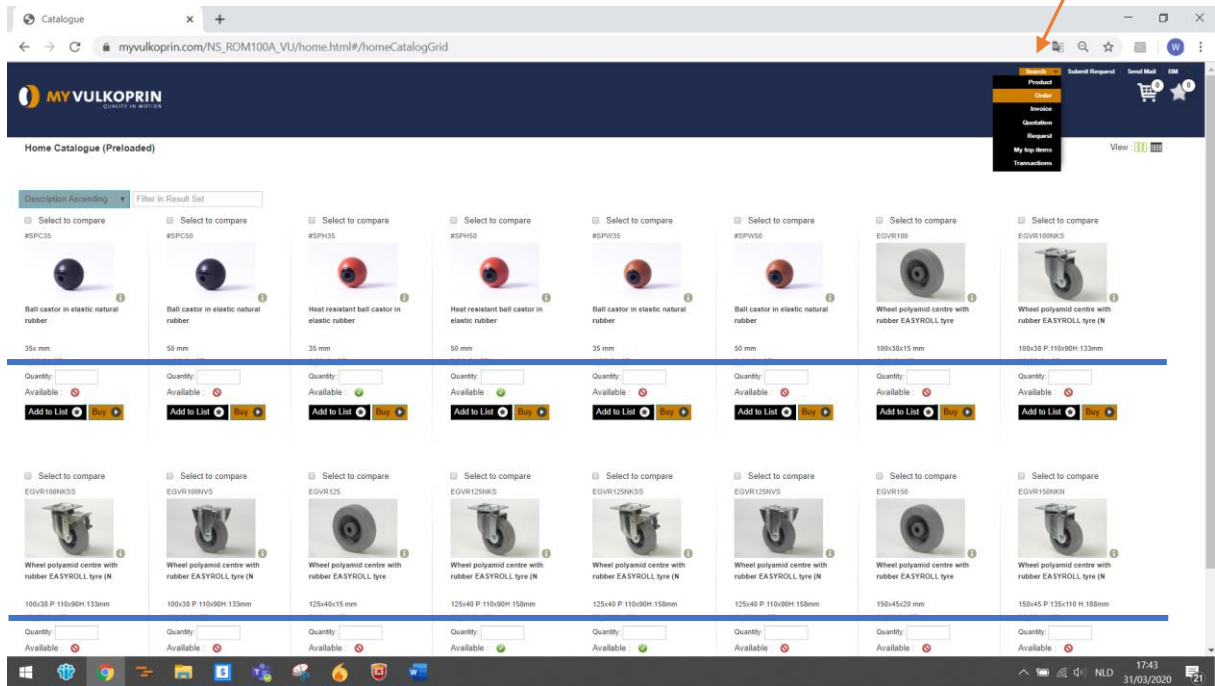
Catalogue

myvulkoprin.com/NS_ROM100A_VU/home.html#/homeCatalogGrid

MY VULKOPRIN
QUALITY IN MOTION

Search | Submit Request | Send Mail | EM
Product
Order
Invoice
Quotation
Request
My top items
Transactions

0 0

Home Catalogue (Preloaded)

View :

Description Ascending | Filter in Result Set

Select to compare
#SPC35
Ball castor in elastic natural rubber
35x mm
Quantity:
Available :
Add to List | Buy

Select to compare
#SPC50
Ball castor in elastic natural rubber
50 mm
Quantity:
Available :
Add to List | Buy

Select to compare
#SPH35
Heat resistant ball castor in elastic rubber
35 mm
Quantity:
Available :
Add to List | Buy

Select to compare
#SPH50
Heat resistant ball castor in elastic rubber
50 mm
Quantity:
Available :
Add to List | Buy

Select to compare
#SPW35
Ball castor in elastic natural rubber
35 mm
Quantity:
Available :
Add to List | Buy

Select to compare
#SPW50
Ball castor in elastic natural rubber
50 mm
Quantity:
Available :
Add to List | Buy

Select to compare
EGVR100
Wheel polyamid centre with rubber EASYROLL tyre
100x38x15 mm
Quantity:
Available :
Add to List | Buy

Select to compare
EGVR100NKS
Wheel polyamid centre with rubber EASYROLL tyre (N
100x38 P:110x90H:133mm
Quantity:
Available :
Add to List | Buy

Select to compare
EGVR100NKSS
Wheel polyamid centre with rubber EASYROLL tyre (N
100x38 P:110x90H:133mm
Quantity:
Available :

Select to compare
EGVR100NVS
Wheel polyamid centre with rubber EASYROLL tyre (N
100x38 P:110x90H:133mm
Quantity:
Available :

Select to compare
EGVR125
Wheel polyamid centre with rubber EASYROLL tyre
125x40x15 mm
Quantity:
Available :

Select to compare
EGVR125NKS
Wheel polyamid centre with rubber EASYROLL tyre (N
125x40 P:110x90H:158mm
Quantity:
Available :

Select to compare
EGVR125NKSS
Wheel polyamid centre with rubber EASYROLL tyre (N
125x40 P:110x90H:158mm
Quantity:
Available :

Select to compare
EGVR125NVS
Wheel polyamid centre with rubber EASYROLL tyre (N
125x40 P:110x90H:158mm
Quantity:
Available :

Select to compare
EGVR150
Wheel polyamid centre with rubber EASYROLL tyre
150x45x20 mm
Quantity:
Available :

Select to compare
EGVR150NKN
Wheel polyamid centre with rubber EASYROLL tyre (N
150x45 P:135x110 H:188mm
Quantity:
Available :

NLD 17:43 31/03/2020 21